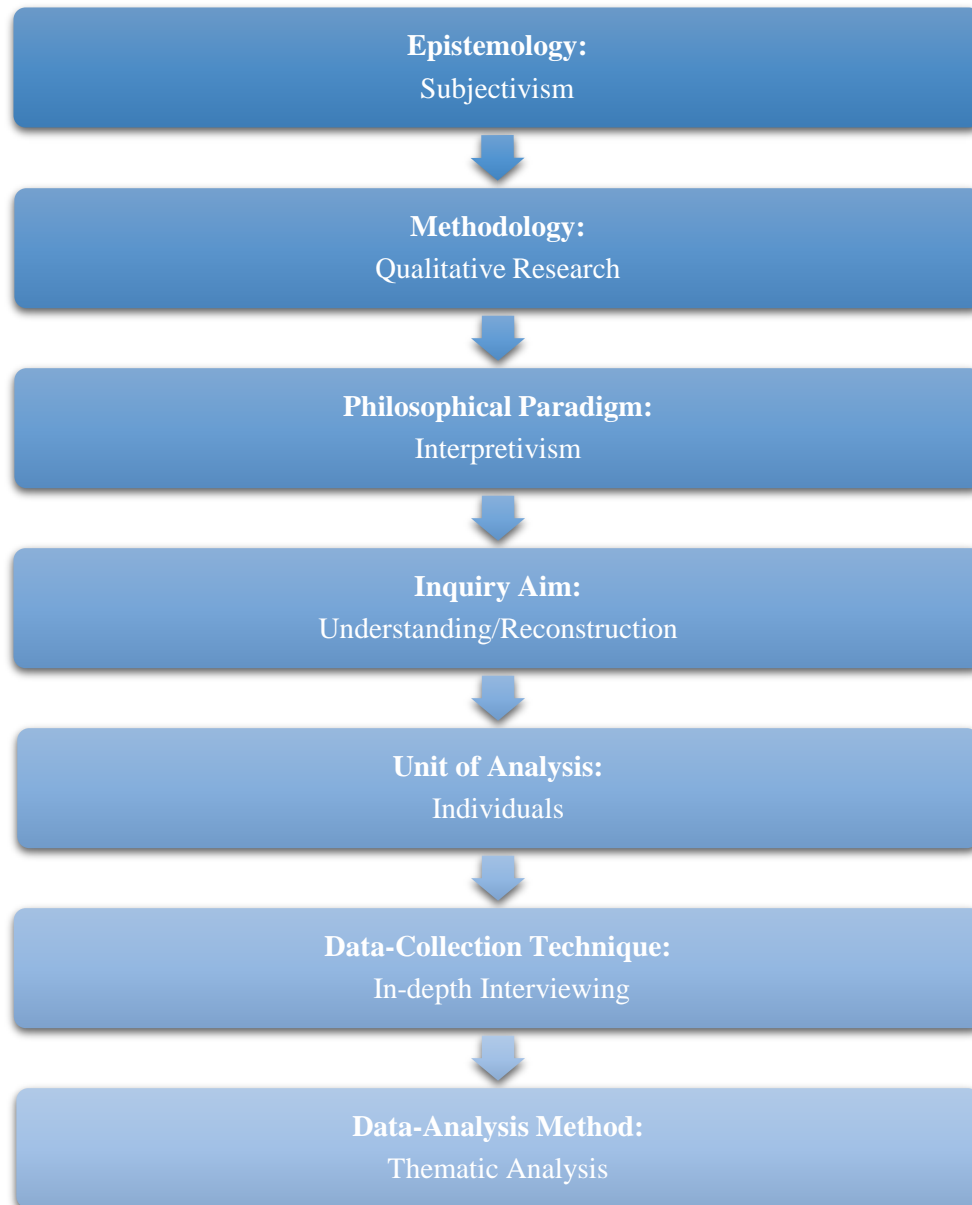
Epistemology:
Subjectivism

Methodology:
Qualitative Research

Philosophical Paradigm:
Interpretivism

Inquiry Aim:
Understanding/Reconstruction

Unit of Analysis:
Individuals

Data-Collection Technique:
In-depth Interviewing

Data-Analysis Method:
Thematic Analysis